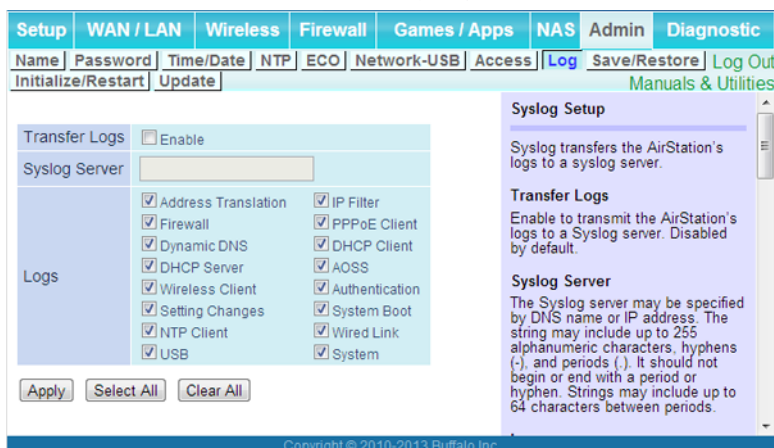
Setup WAN / LAN Wireless Firewall Games / Apps NAS Admin Diagnostic

Name Password Time/Date NTP ECO Network-USB Access Log Save/Restore Log Out
Initialize/Restart Update
Manuals & Utilities

| Transfer Logs | Enable |
|---|---|
| Syslog Server | |
| Logs | Address Translation, IP Filter, Firewall, PPPoE Client, Dynamic DNS, DHCP Client, DHCP Server, AOSS, Wireless Client, Authentication, Setting Changes, System Boot, NTP Client, Wired Link, USB, System |

Apply Select All Clear All

Syslog Setup

Syslog transfers the AirStation's logs to a syslog server.

Transfer Logs

Enable to transmit the AirStation's logs to a Syslog server. Disabled by default.

Syslog Server

The Syslog server may be specified by DNS name or IP address. The string may include up to 255 alphanumeric characters, hyphens (-), and periods (.). It should not begin or end with a period or hyphen. Strings may include up to 64 characters between periods.

Copyright © 2010-2013 Buffalo Inc.